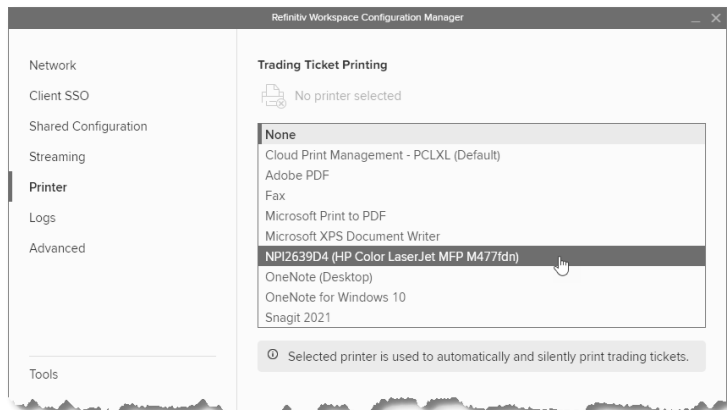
Refinitiv Workspace Configuration Manager

Network
Client SSO
Shared Configuration
Streaming
Printer
Logs
Advanced

Tools

Trading Ticket Printing

No printer selected

None
Cloud Print Management - PCLXL (Default)
Adobe PDF
Fax
Microsoft Print to PDF
Microsoft XPS Document Writer
NPI2639D4 (HP Color LaserJet MFP M477fdn)
OneNote (Desktop)
OneNote for Windows 10
Snagit 2021

Selected printer is used to automatically and silently print trading tickets.